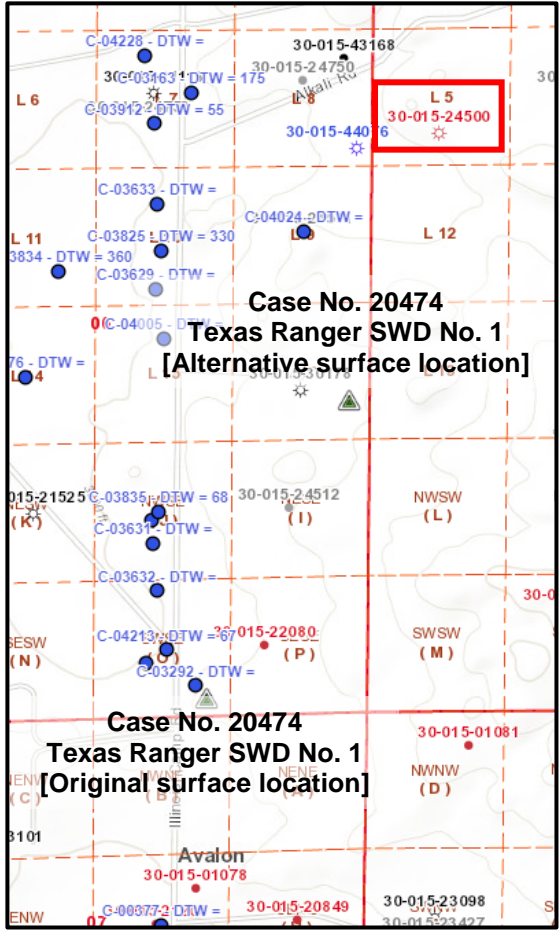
C-04228 - DTW =
30-015-43168
30-015-24750
C-03631 - DTW = 175
L 6
L 8
C-03912 - DTW = 55
Alkali Rd
L 5
30-015-24500
30-015-44076
C-03633 - DTW =
C-04024 - DTW =
L 11
L 10
L 12
C-03825 - DTW = 330
3834 - DTW = 360
C-03629 - DTW =
Case No. 20474
Texas Ranger SWD No. 1
[Alternative surface location]
C-04005 - DTW =
76 - DTW =
L 14
30-015-30178
015-21525
C-03835 - DTW = 68
30-015-24512
NWSW
(K)
(I)
(L)
C-03631 - DTW =
C-03632 - DTW =
SESW
C-04213 - DTW = 67
30-015-22080
SWSW
(N)
(O)
(P)
(M)
C-03292 - DTW =
Case No. 20474
Texas Ranger SWD No. 1
[Original surface location]
30-015-01081
NENW
NWNE
NENE
NWNW
(C)
(B)
(A)
(D)
3101
Avalon
30-015-01078
30-015-23098
ENW
C-00377-2 DTW =
30-015-20849
30-015-23427